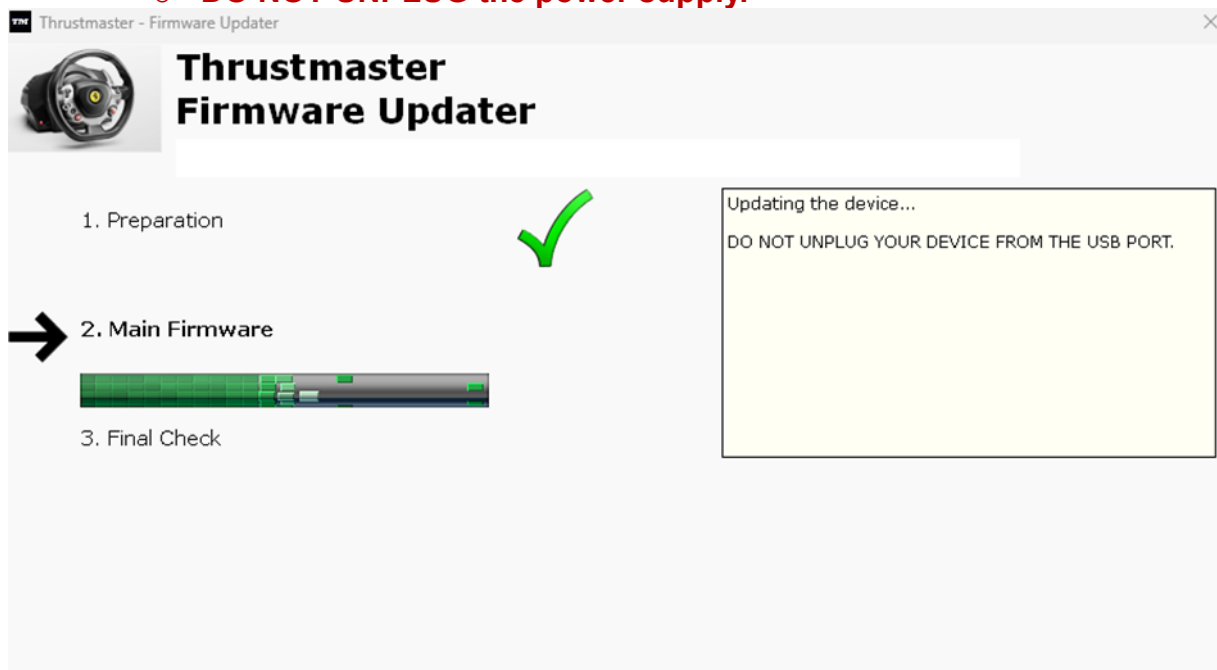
o DO NOT UNPLUG the power supply.

TM Thrustmaster - Firmware Updater

×

Thrustmaster
Firmware Updater

1. Preparation

2. Main Firmware

3. Final Check

Updating the device...

DO NOT UNPLUG YOUR DEVICE FROM THE USB PORT.